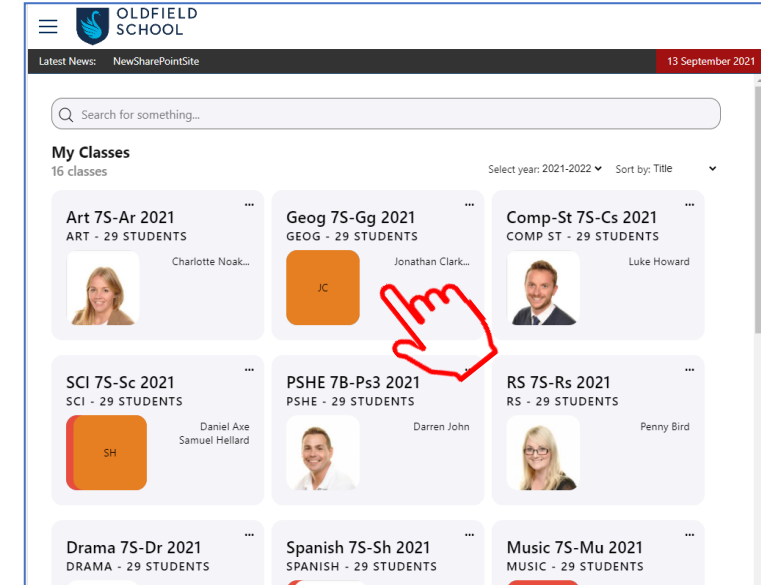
OLDFIELD SCHOOL

Latest News: NewSharePointSite

13 September 2021

Search for something...

My Classes
16 classes

Select year: 2021-2022 Sort by: Title

Art 7S-Ar 2021
ART - 29 STUDENTS
Charlotte Noak...

Geog 7S-Gg 2021
GEOG - 29 STUDENTS
JC
Jonathan Clark...

Comp-St 7S-Cs 2021
COMP ST - 29 STUDENTS
Luke Howard

SCI 7S-Sc 2021
SCI - 29 STUDENTS
SH
Daniel Axe
Samuel Hellard

PSHE 7B-Ps3 2021
PSHE - 29 STUDENTS
Darren John

RS 7S-Rs 2021
RS - 29 STUDENTS
Penny Bird

Drama 7S-Dr 2021
DRAMA - 29 STUDENTS

Spanish 7S-Sh 2021
SPANISH - 29 STUDENTS

Music 7S-Mu 2021
MUSIC - 29 STUDENTS